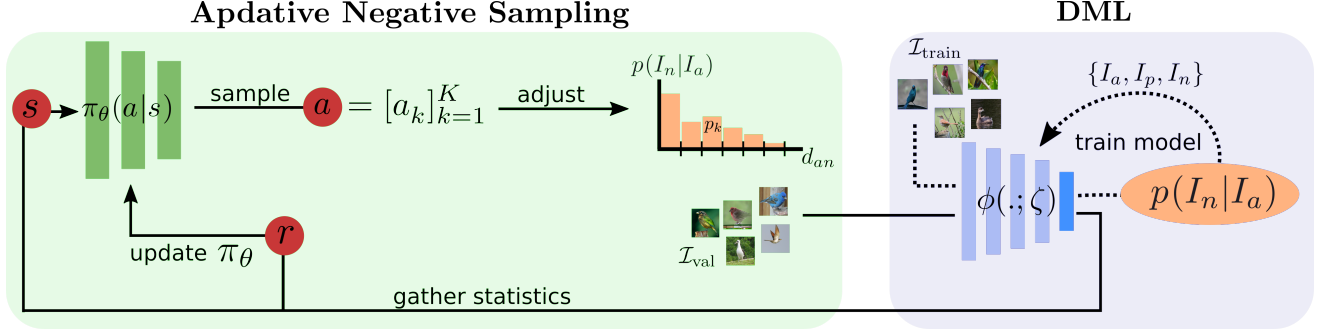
Apdative Negative Sampling

DML

$s$

$\pi_\theta(a|s)$

sample

$a$

$= [a_k]_{k=1}^{K}$

adjust

$p(I_n|I_a)$

$p_k$

$d_{an}$

$\mathcal{I}_{\text{train}}$

$\{I_a, I_p, I_n\}$

train model

$\phi(.;\zeta)$

$p(I_n|I_a)$

$\mathcal{I}_{\text{val}}$

update $\pi_\theta$

$r$

gather statistics